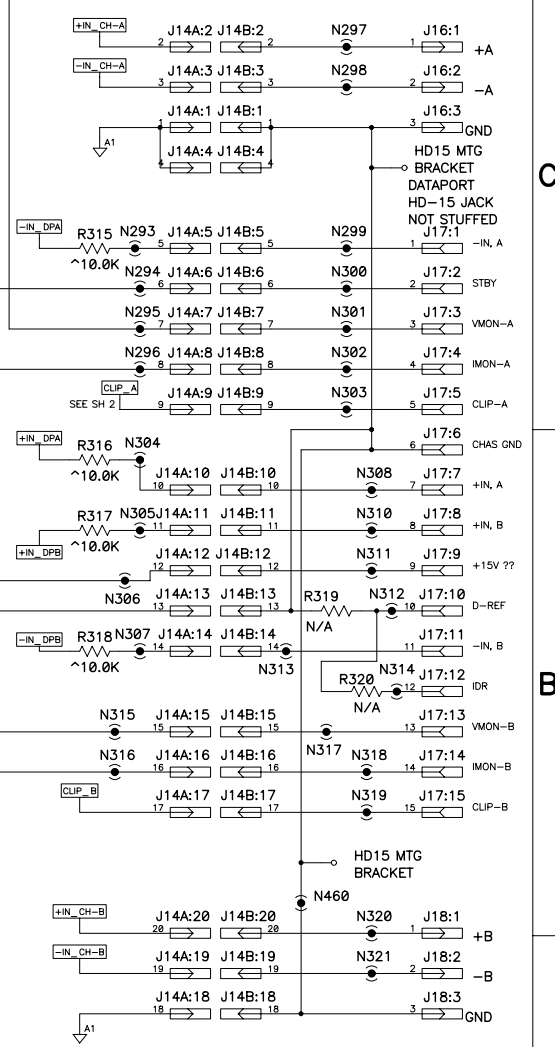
+IN_CH–A
J14A:2 J14B:2
2 2
N297
J16:1
1
+A

–IN_CH–A
J14A:3 J14B:3
3 3
N298
J16:2
2
–A

J14A:1 J14B:1
1 1
J16:3
3
GND
A1
J14A:4 J14B:4
4 4
HD15 MTG
BRACKET
DATAPORT
HD–15 JACK
NOT STUFFED

C

–IN_DPA
R315
^10.0K
N293
J14A:5 J14B:5
5 5
N299
J17:1
1
–IN, A

N294
J14A:6 J14B:6
6 6
N300
J17:2
2
STBY

N295
J14A:7 J14B:7
7 7
N301
J17:3
3
VMON–A

N296
J14A:8 J14B:8
8 8
N302
J17:4
4
IMON–A

CLIP_A
SEE SH 2
J14A:9 J14B:9
9 9
N303
J17:5
5
CLIP–A

J17:6
6
CHAS GND

+IN_DPA
R316
^10.0K
N304
J14A:10 J14B:10
10 10
N308
J17:7
7
+IN, A

R317
^10.0K
N305
J14A:11 J14B:11
11 11
N310
J17:8
8
+IN, B
+IN_DPB

J14A:12 J14B:12
12 12
N311
J17:9
9
+15V ??
N306

J14A:13 J14B:13
13 13
R319
N/A
N312
J17:10
10
D–REF

–IN_DPB
R318
^10.0K
N307
J14A:14 J14B:14
14 14
N313
J17:11
11
–IN, B

R320
N/A
N314
J17:12
12
IDR

B

N315
J14A:15 J14B:15
15 15
N317
J17:13
13
VMON–B

N316
J14A:16 J14B:16
16 16
N318
J17:14
14
IMON–B

CLIP_B
J14A:17 J14B:17
17 17
N319
J17:15
15
CLIP–B

HD15 MTG
BRACKET
N460

+IN_CH–B
J14A:20 J14B:20
20 20
N320
J18:1
1
+B

–IN_CH–B
J14A:19 J14B:19
19 19
N321
J18:2
2
–B

J14A:18 J14B:18
18 18
J18:3
3
GND
A1